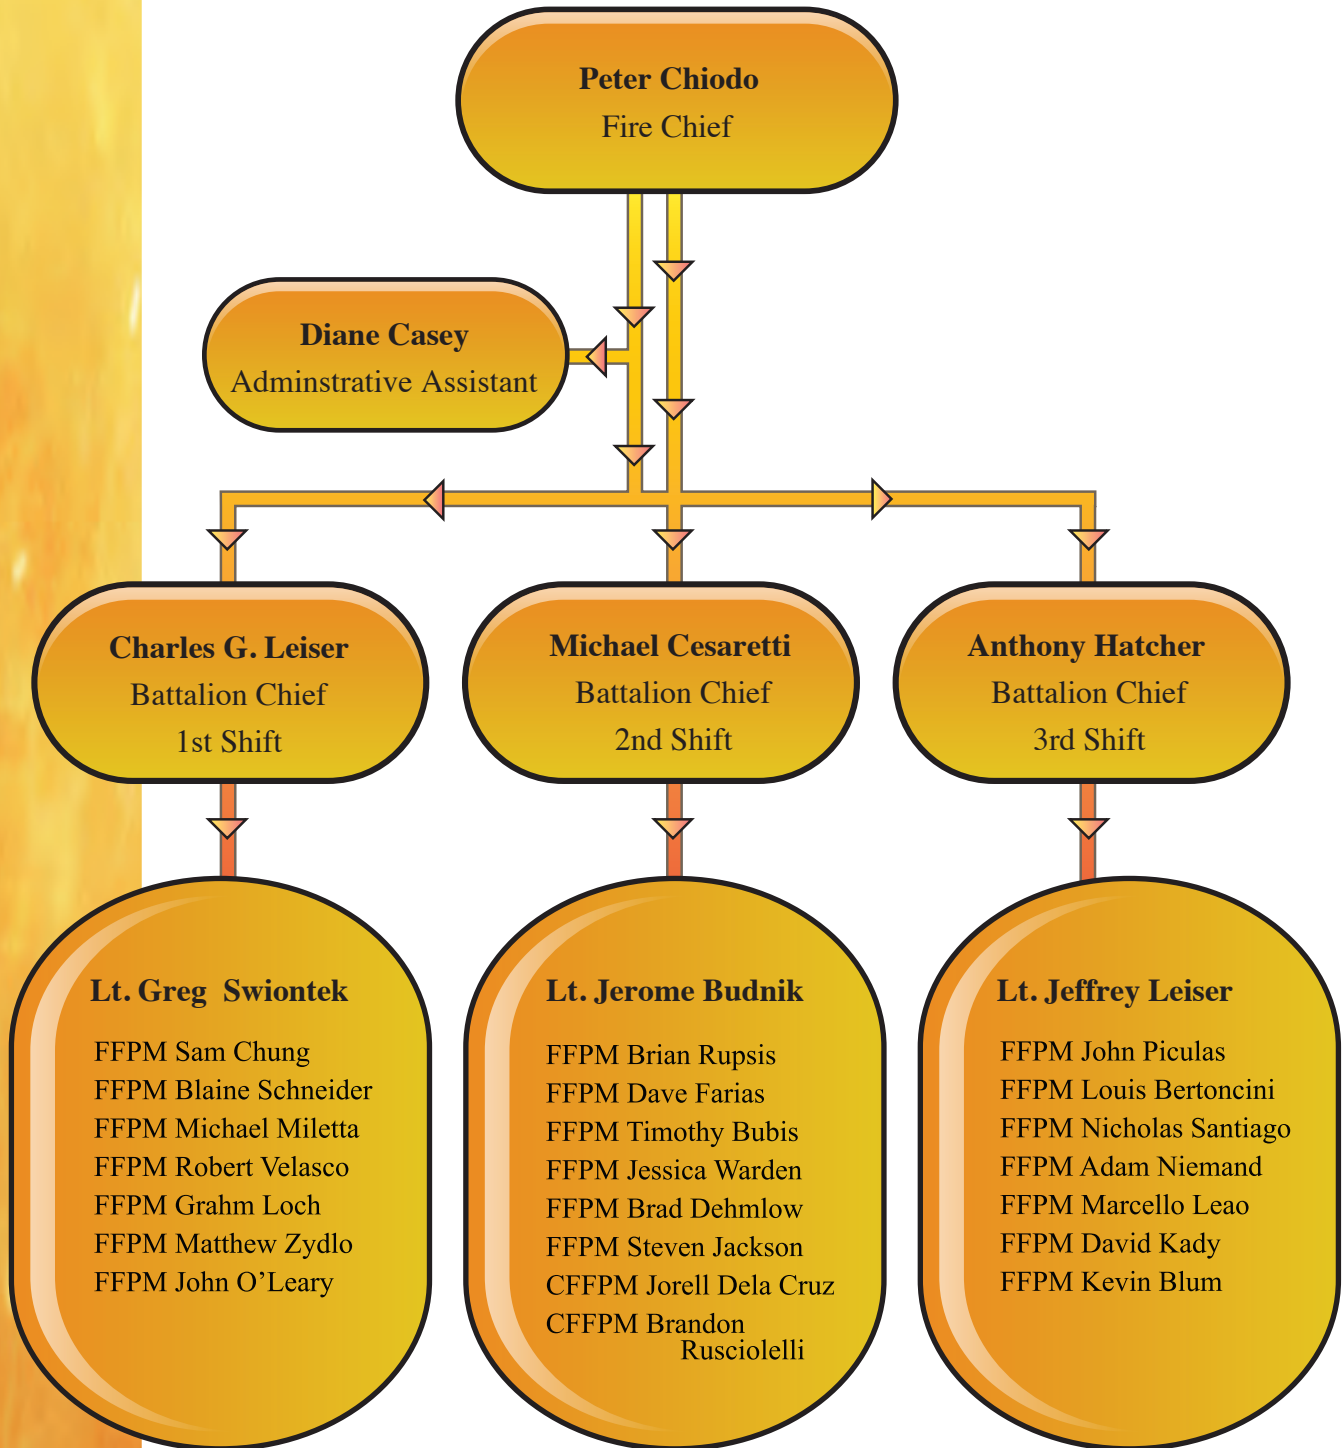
Peter Chiodo
Fire Chief

Diane Casey
Adminstrative Assistant

Charles G. Leiser
Battalion Chief
1st Shift

Michael Cesaretti
Battalion Chief
2nd Shift

Anthony Hatcher
Battalion Chief
3rd Shift

Lt. Greg Swiontek
FFPM Sam Chung
FFPM Blaine Schneider
FFPM Michael Miletta
FFPM Robert Velasco
FFPM Grahm Loch
FFPM Matthew Zydlo
FFPM John O'Leary

Lt. Jerome Budnik
FFPM Brian Rupsis
FFPM Dave Farias
FFPM Timothy Bubis
FFPM Jessica Warden
FFPM Brad Dehmlow
FFPM Steven Jackson
CFFPM Jorell Dela Cruz
CFFPM Brandon Rusciolelli

Lt. Jeffrey Leiser
FFPM John Piculas
FFPM Louis Bertoncini
FFPM Nicholas Santiago
FFPM Adam Niemand
FFPM Marcello Leao
FFPM David Kady
FFPM Kevin Blum